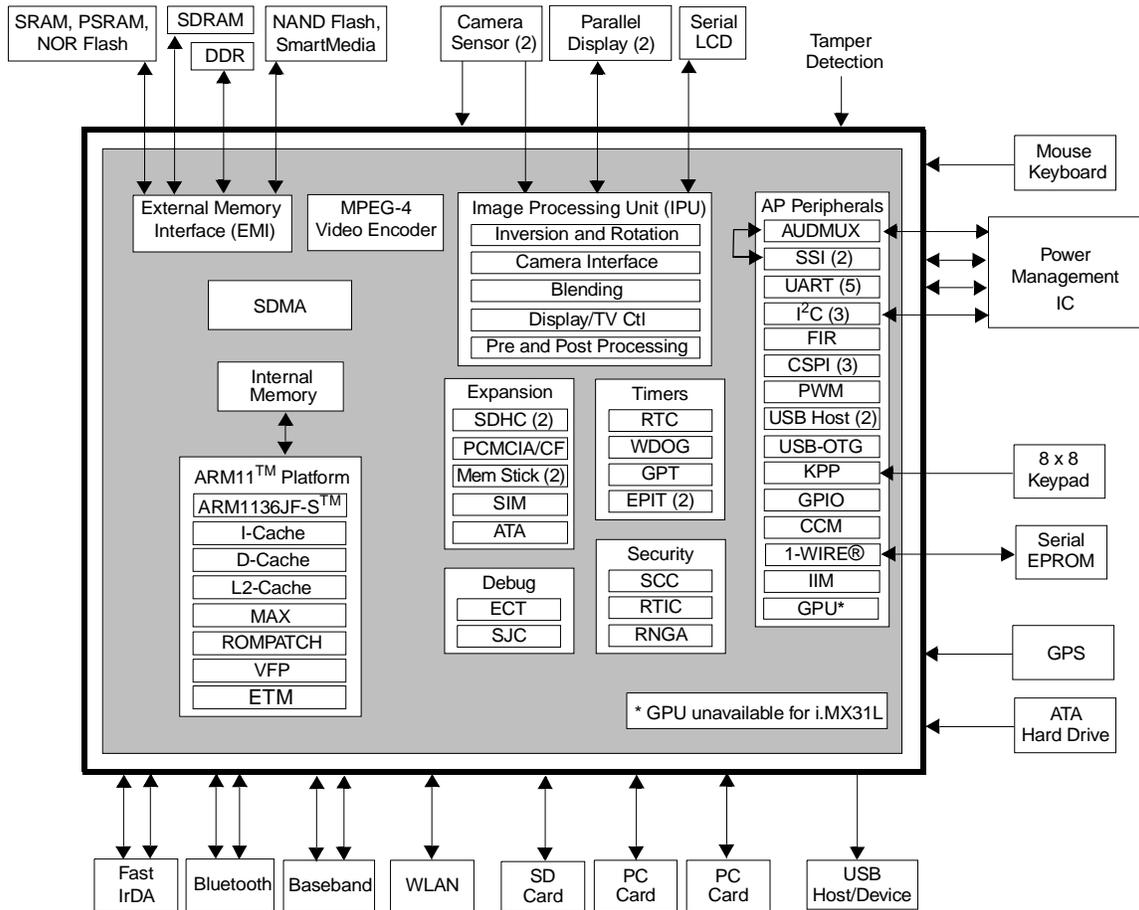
SRAM, PSRAM, NOR Flash

SDRAM

DDR

NAND Flash, SmartMedia

Camera Sensor (2)

Parallel Display (2)

Serial LCD

Tamper Detection

Mouse Keyboard

External Memory Interface (EMI)

MPEG-4 Video Encoder

Image Processing Unit (IPU)
Inversion and Rotation
Camera Interface
Blending
Display/TV Ctl
Pre and Post Processing

AP Peripherals
AUDMUX
SSI (2)
UART (5)
I$^2$C (3)
FIR
CSPI (3)
PWM
USB Host (2)
USB-OTG
KPP
GPIO
CCM
1-WIRE®
IIM
GPU*

Power Management IC

SDMA

Internal Memory

Expansion
SDHC (2)
PCMCIA/CF
Mem Stick (2)
SIM
ATA

Timers
RTC
WDOG
GPT
EPIT (2)

8 x 8 Keypad

Serial EPROM

ARM11$^{TM}$ Platform
ARM1136JF-S$^{TM}$
I-Cache
D-Cache
L2-Cache
MAX
ROMPATCH
VFP
ETM

Debug
ECT
SJC

Security
SCC
RTIC
RNGA

GPS

* GPU unavailable for i.MX31L

ATA Hard Drive

Fast IrDA

Bluetooth

Baseband

WLAN

SD Card

PC Card

PC Card

USB Host/Device